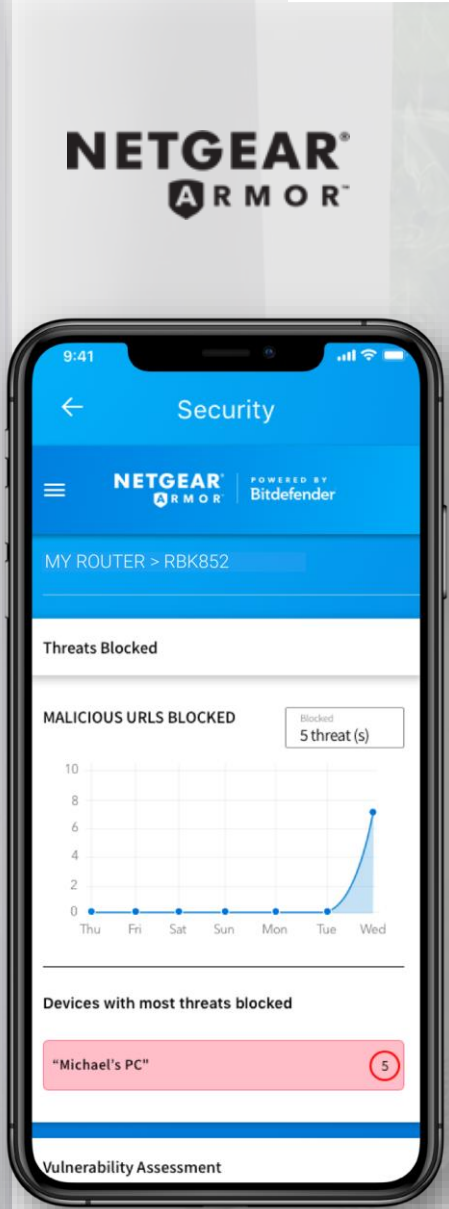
NETGEAR®
ARMOR™

9:41

Security

NETGEAR®
ARMOR™
POWERED BY
Bitdefender

MY ROUTER > RBK852

Threats Blocked

MALICIOUS URLS BLOCKED

Blocked
5 threat (s)

10
8
6
4
2
0
Thu Fri Sat Sun Mon Tue Wed

Devices with most threats blocked

"Michael's PC" 5

Vulnerability Assessment